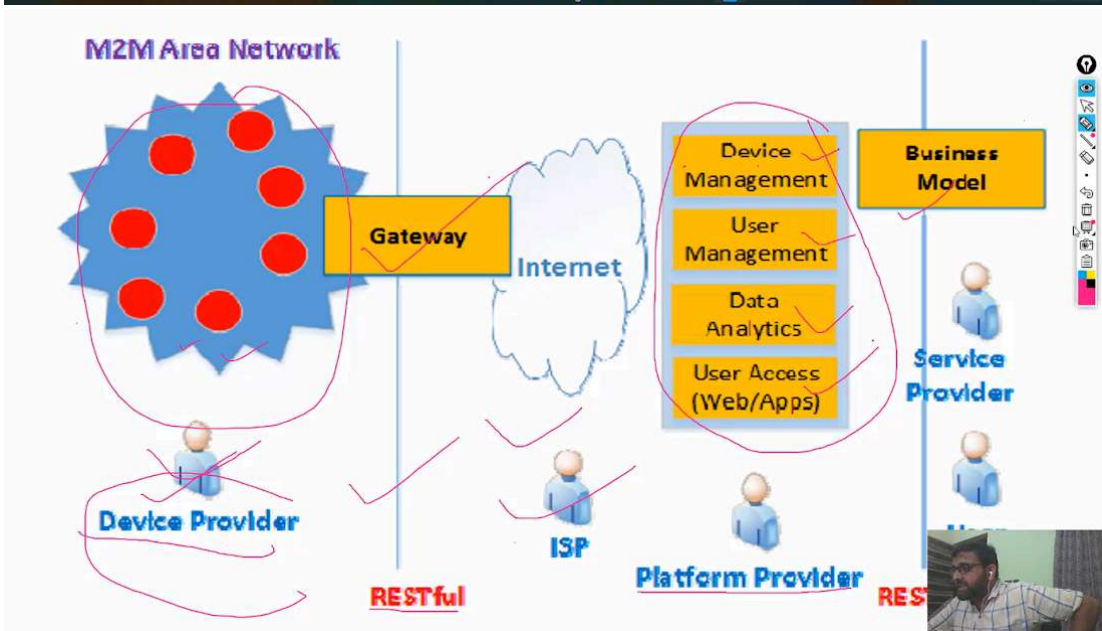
M2M Area Network

Gateway

Internet

Device Management

User Management

Data Analytics

User Access (Web/Apps)

Business Model

Service Provider

Device Provider

ISP

Platform Provider

RESTful

REST